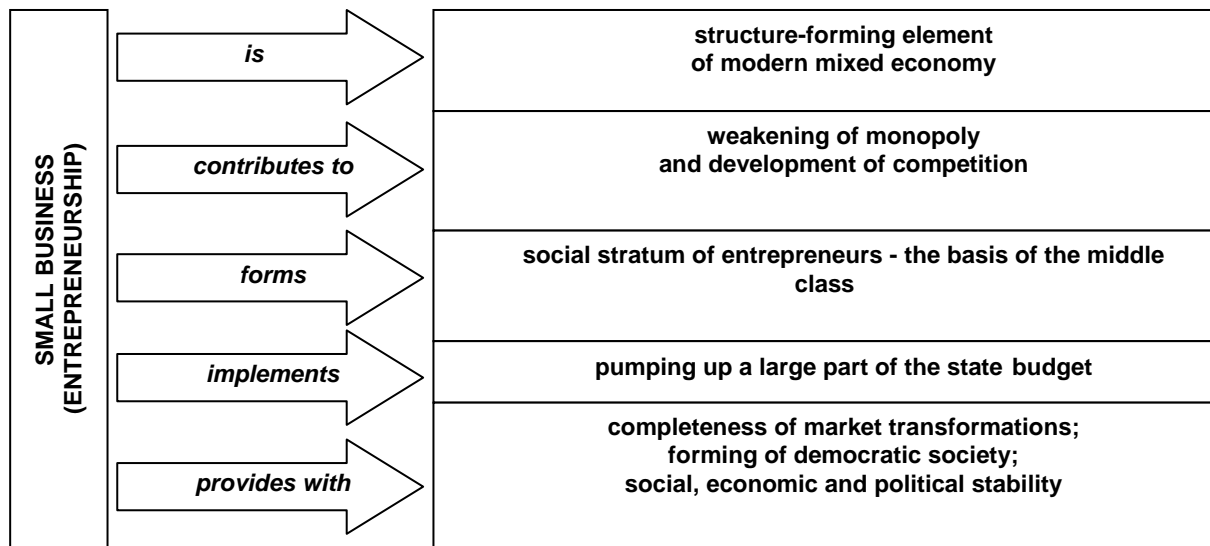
SMALL BUSINESS (ENTREPRENEURSHIP)

is

structure-forming element of modern mixed economy

contributes to

weakening of monopoly and development of competition

forms

social stratum of entrepreneurs - the basis of the middle class

implements

pumping up a large part of the state budget

provides with

completeness of market transformations; forming of democratic society; social, economic and political stability